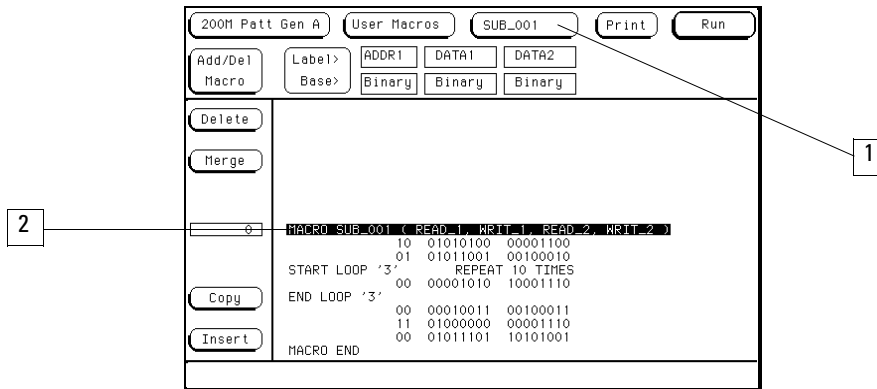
200M Patt Gen A
User Macros
SUB_001
Print
Run

Add/Del Macro
Label>
Base>
ADDR1
DATA1
DATA2
Binary
Binary
Binary

Delete
Merge
0
Copy
Insert

MACRO SUB_001 ( READ_1, WRIT_1, READ_2, WRIT_2 )
10 01010100 00001100
01 01011001 00100010
START LOOP '3' REPEAT 10 TIMES
00 00001010 10001110
END LOOP '3'
00 00010011 00100011
11 01000000 00001110
00 01011101 10101001
MACRO END

1
2